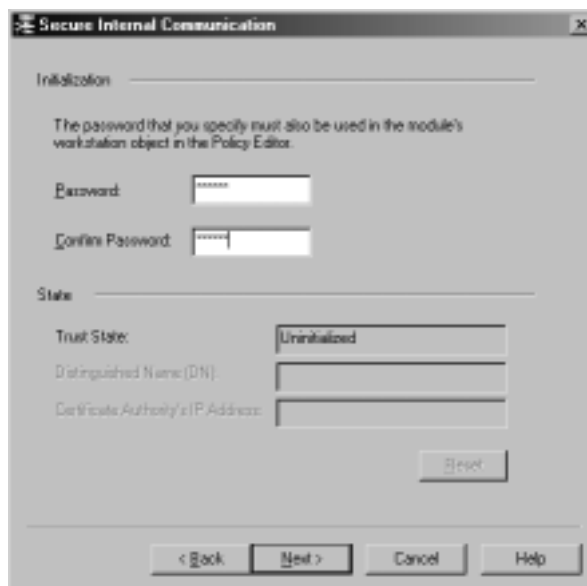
Secure Internal Communication

Initialization

The password that you specify must also be used in the module's workstation object in the Policy Editor.

Password: ******

Confirm Password: ******

State

Trust State: Uninitialized

Distinguished Name (DN):

Certificate Authority's IP Address:

Reset

< Back

Next >

Cancel

Help